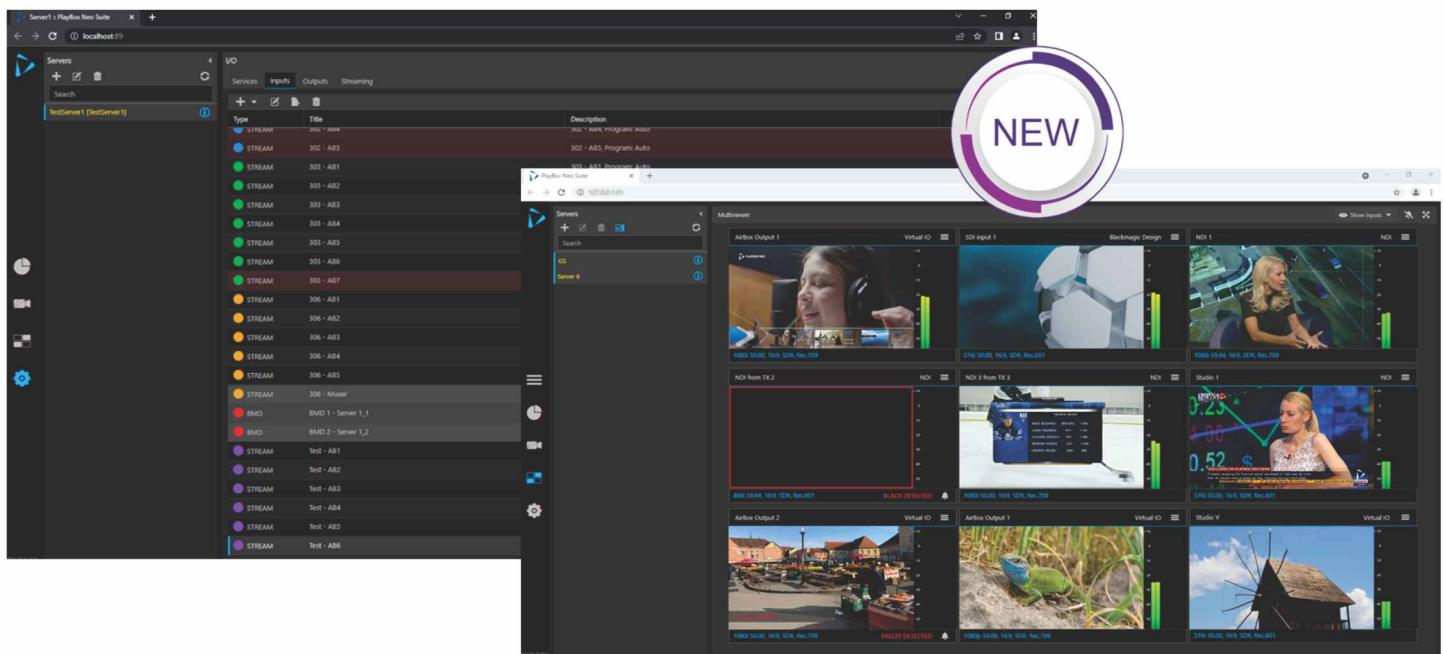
Server1 :: PlayBox Neo Suite
localhost:89

Servers
Search
TestServer1 [TestServer1]

I/O
Services Inputs Outputs Streaming

| Type | Title | Description |
|---|---|---|
| STREAM | 302 - AB4 | 302 - AB4, Program: Auto |
| STREAM | 302 - AB5 | 302 - AB5, Program: Auto |
| STREAM | 303 - AB1 | 303 - AB1, Program: Auto |
| STREAM | 303 - AB2 | |
| STREAM | 303 - AB3 | |
| STREAM | 303 - AB4 | |
| STREAM | 303 - AB5 | |
| STREAM | 303 - AB6 | |
| STREAM | 303 - AB7 | |
| STREAM | 306 - AB1 | |
| STREAM | 306 - AB2 | |
| STREAM | 306 - AB3 | |
| STREAM | 306 - AB4 | |
| STREAM | 306 - AB5 | |
| STREAM | 306 - Muxer | |
| BMD | BMD 1 - Server 1_1 | |
| BMD | BMD 2 - Server 1_2 | |
| STREAM | Test - AB1 | |
| STREAM | Test - AB2 | |
| STREAM | Test - AB3 | |
| STREAM | Test - AB4 | |
| STREAM | Test - AB5 | |
| STREAM | Test - AB6 | |

NEW

PlayBox Neo Suite
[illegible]

Servers
Search
GS
Server 6

Multiviewer
Show inputs

AirBox Output 1 Virtual IO
1080i 50.00, 16:9, SDR, Rec.709
SDI input 1 Blackmagic Design
576i 50.00, 16:9, SDR, Rec.601
NDI 1 NDI
1080i 59.94, 16:9, SDR, Rec.709
NDI from TX 2 NDI
480i 59.94, 16:9, SDR, Rec.601 BLACK DETECTED
NDI 3 from TX 3 NDI
1080i 50.00, 16:9, SDR, Rec.709
Studio 1 NDI
576i 50.00, 16:9, SDR, Rec.601
AirBox Output 2 Virtual IO
1080i 50.00, 16:9, SDR, Rec.709 FREEZE DETECTED
AirBox Output 1 Virtual IO
1080p 50.00, 16:9, SDR, Rec.709
Studio V Virtual IO
576i 50.00, 16:9, SDR, Rec.601